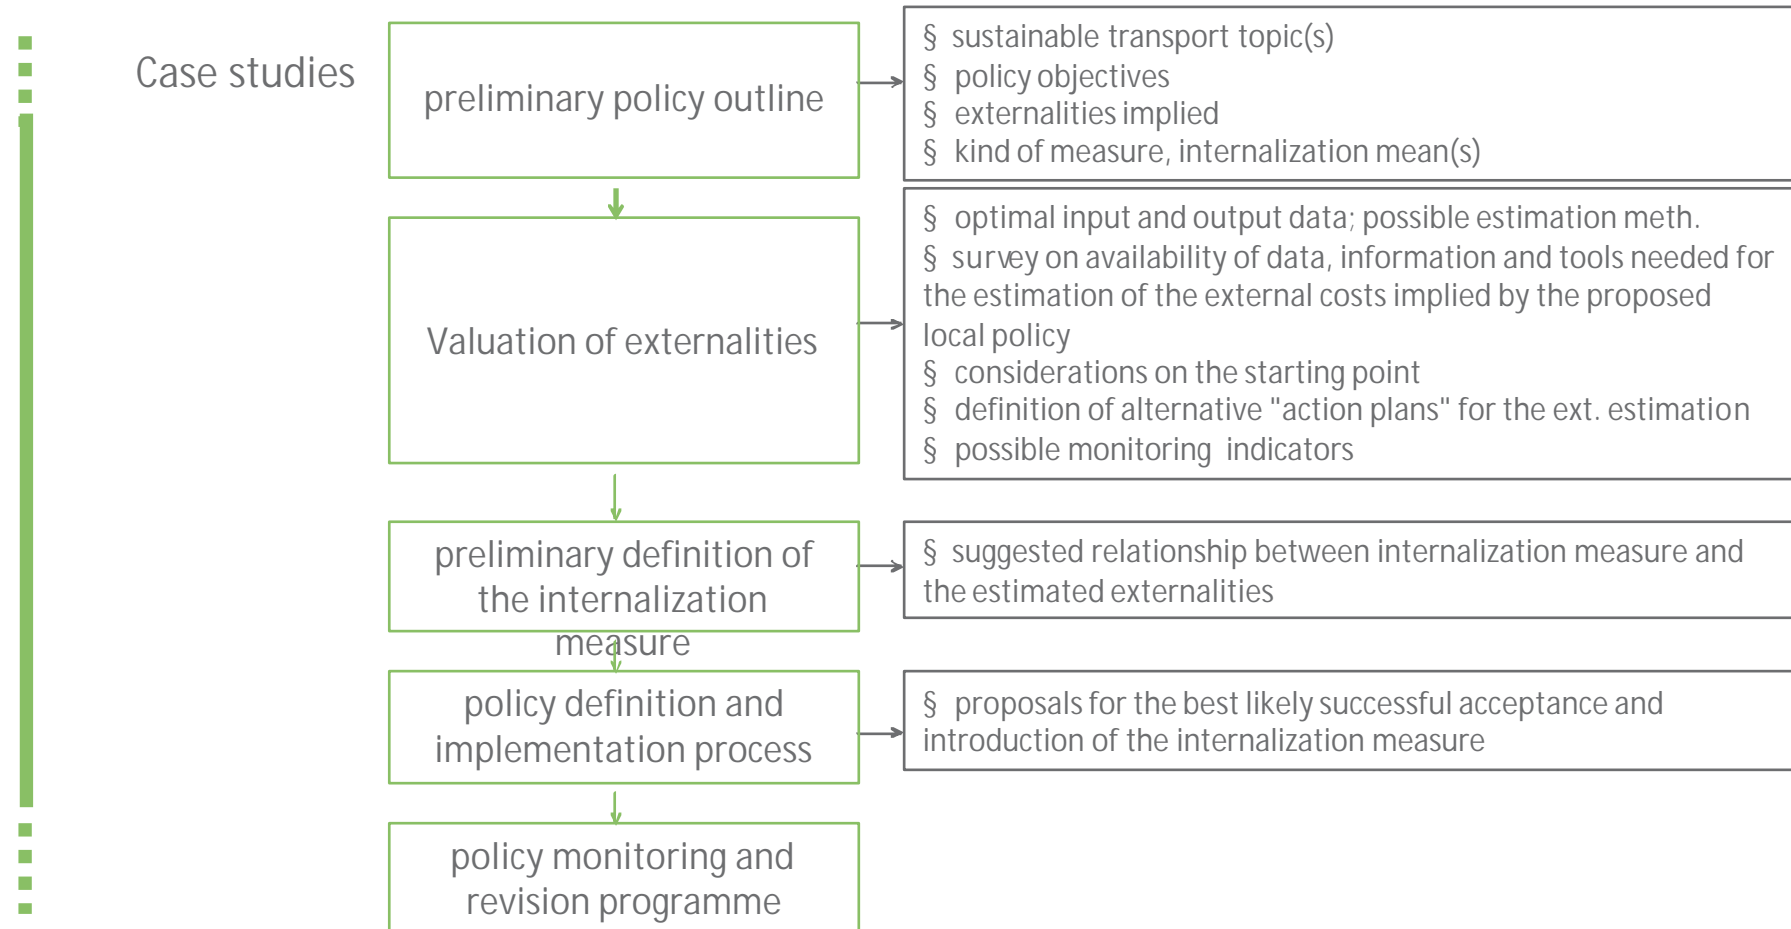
Case studies

preliminary policy outline

§ sustainable transport topic(s)
§ policy objectives
§ externalities implied
§ kind of measure, internalization mean(s)

Valuation of externalities

§ optimal input and output data; possible estimation meth.
§ survey on availability of data, information and tools needed for the estimation of the external costs implied by the proposed local policy
§ considerations on the starting point
§ definition of alternative "action plans" for the ext. estimation
§ possible monitoring indicators

preliminary definition of the internalization measure

§ suggested relationship between internalization measure and the estimated externalities

policy definition and implementation process

§ proposals for the best likely successful acceptance and introduction of the internalization measure

policy monitoring and revision programme